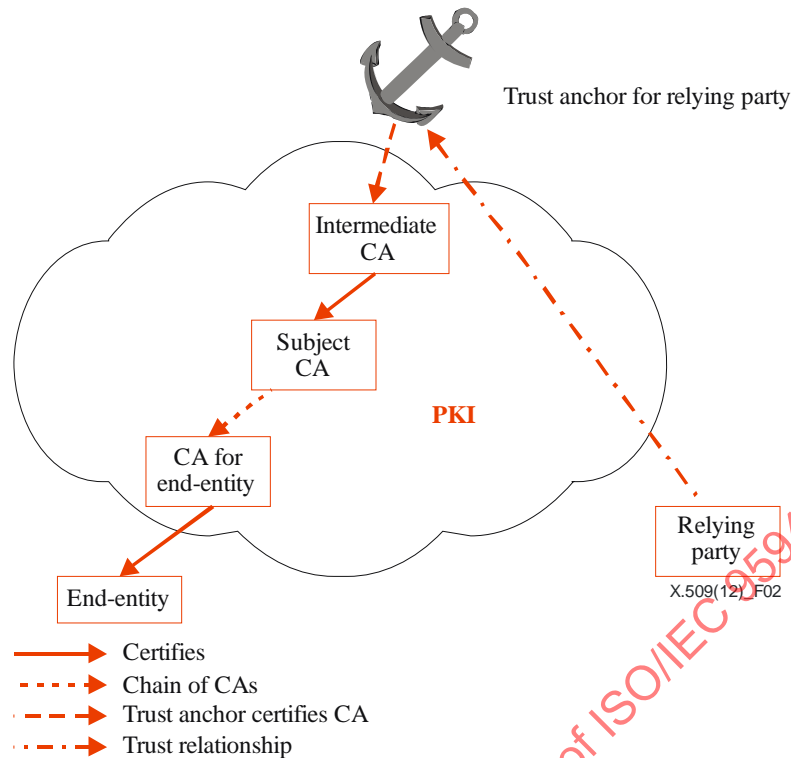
Trust anchor for relying party

Intermediate CA

Subject CA

PKI

CA for end-entity

End-entity

Relying party

X.509(12)_F02

Certifies

Chain of CAs

Trust anchor certifies CA

Trust relationship

of ISO/IEC 959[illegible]